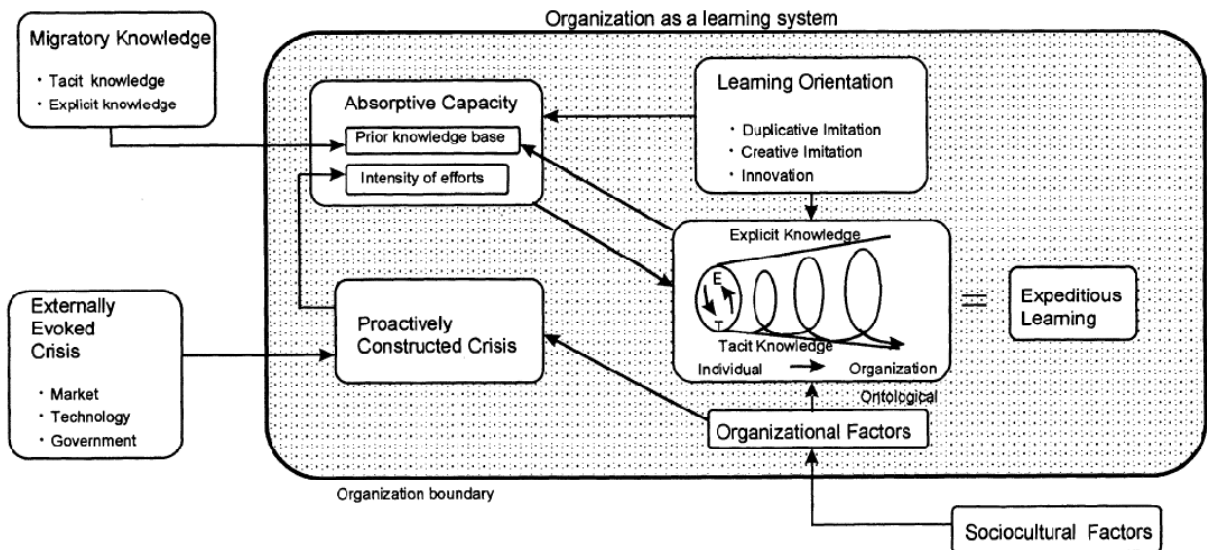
Organization as a learning system

Migratory Knowledge
・Tacit knowledge
・Explicit knowledge

Absorptive Capacity
Prior knowledge base
Intensity of efforts

Learning Orientation
・Duplicative Imitation
・Creative Imitation
・Innovation

Explicit Knowledge
E
T
Tacit Knowledge
Individual → Organization
Ontological

=

Expeditious Learning

Externally Evoked Crisis
・Market
・Technology
・Government

Proactively Constructed Crisis

Organizational Factors

Organization boundary

Sociocultural Factors